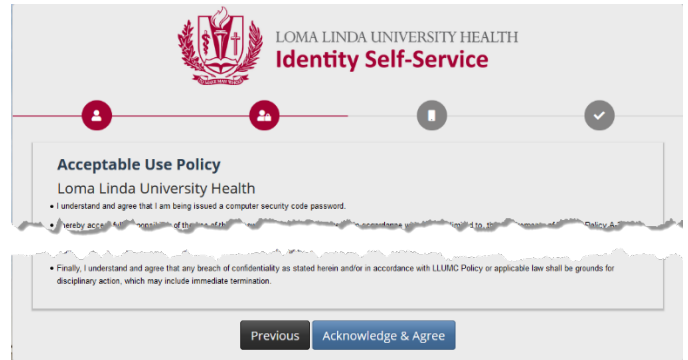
LOMA LINDA UNIVERSITY HEALTH
Identity Self-Service

Acceptable Use Policy

Loma Linda University Health

• I understand and agree that I am being issued a computer security code password.

• I hereby accept full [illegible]

• Finally, I understand and agree that any breach of confidentiality as stated herein and/or in accordance with LLUMC Policy or applicable law shall be grounds for disciplinary action, which may include immediate termination.

Previous
Acknowledge & Agree